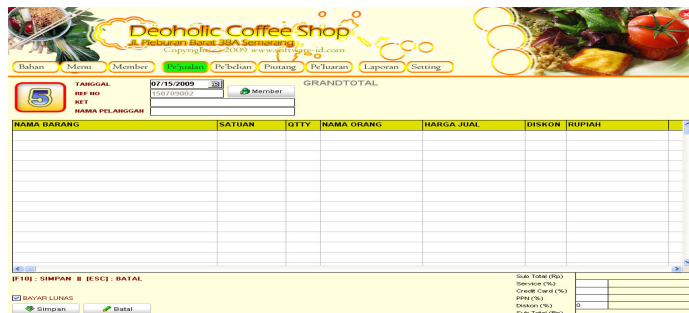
Deoholic Coffee Shop
Jl. Pleburan Barat 38A Semarang
Copyright © 2009 www.software-id.com

Bahan Menu Member Pe'nualan Pe'belian Piutang Pe'luaran Laporan Setting

5
TANGGAL 07/15/2009
REF NO 150709002
KET
NAMA PELANGGAN
Member
GRANDTOTAL

| NAMA BARANG | SATUAN | QTTY | NAMA ORANG | HARGA JUAL | DISKON | RUPIAH |
|---|---|---|---|---|---|---|

[F10] : SIMPAN || [ESC] : BATAL

BAYAR LUNAS
Simpan
Batal

Sub Total (Rp)
Service (%)
Credit Card (%)
PPN (%)
Diskon (%) 0
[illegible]